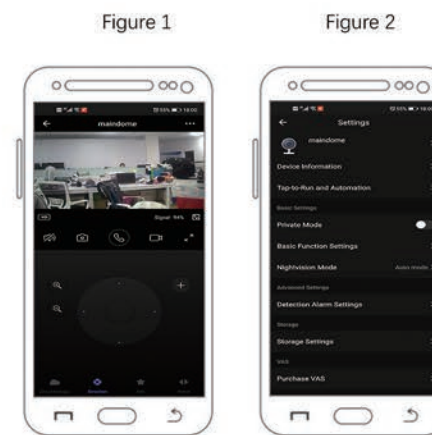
Figure 1

Figure 2

maindome

Signal: 94%

Settings

maindome

Device Information

Tap-to-Run and Automation

Basic Settings

Private Mode

Basic Function Settings

Nightvision Mode

Auto mode

Advanced Settings

Detection Alarm Settings

Storage

Storage Settings

VAS

Purchase VAS